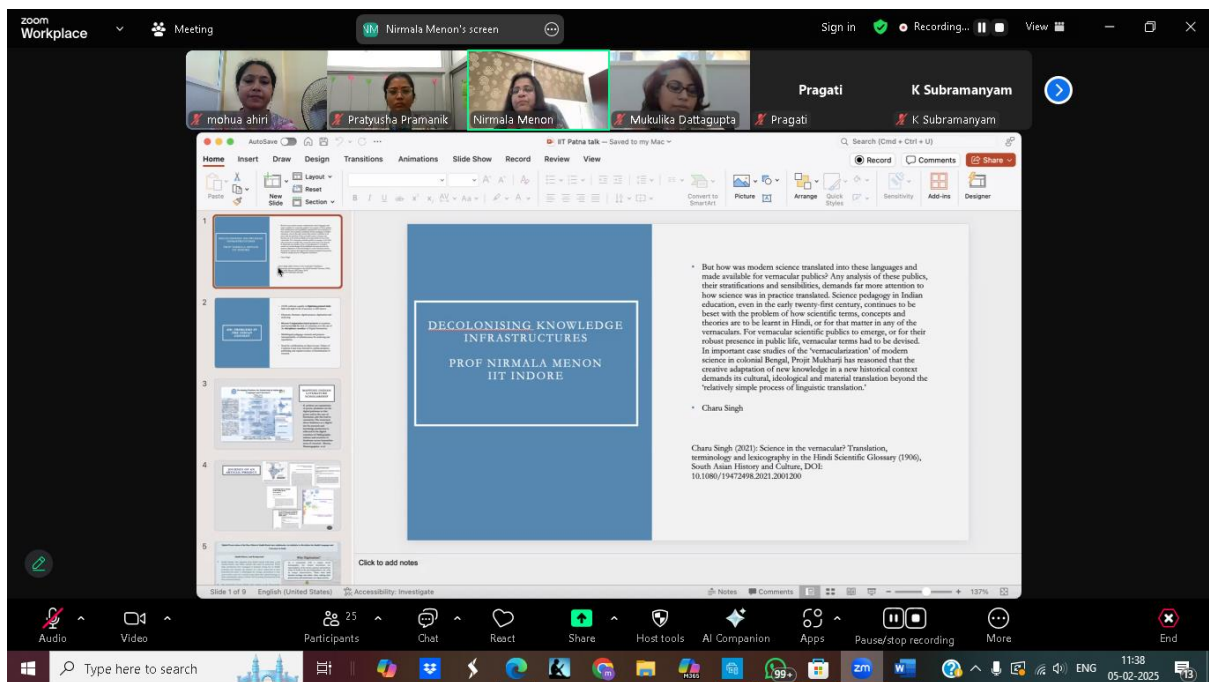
zoom Workplace

Meeting

Nirmala Menon's screen

Sign in

Recording...

View

mohua ahiri

Pratyusha Pramanik

Nirmala Menon

Mukulika Dattagupta

Pragati

Pragati

K Subramanyam

K Subramanyam

AutoSave

IIT Patna talk — Saved to my Mac

Search (Cmd + Ctrl + U)

Home Insert Draw Design Transitions Animations Slide Show Record Review View

Record

Comments

Share

Paste

New Slide

Layout

Reset

Section

Convert to SmartArt

Picture

Arrange

Quick Styles

Sensitivity

Add-ins

Designer

DECOLONISING KNOWLEDGE INFRASTRUCTURES

PROF NIRMALA MENON
IIT INDORE

• But how was modern science translated into these languages and made available for vernacular publics? Any analysis of these publics, their stratifications and sensibilities, demands far more attention to how science was in practice translated. Science pedagogy in Indian education, even in the early twenty-first century, continues to be beset with the problem of how scientific terms, concepts and theories are to be learnt in Hindi, or for that matter in any of the vernaculars. For vernacular scientific publics to emerge, or for their robust presence in public life, vernacular terms had to be devised. In important case studies of the 'vernacularization' of modern science in colonial Bengal, Projit Mukharji has reasoned that the creative adaptation of new knowledge in a new historical context demands its cultural, ideological and material translation beyond the 'relatively simple process of linguistic translation.'

• Charu Singh

Charu Singh (2021): Science in the vernacular? Translation, terminology and lexicography in the Hindi Scientific Glossary (1906), South Asian History and Culture, DOI: 10.1080/19472498.2021.2001200

Click to add notes

Slide 1 of 9 English (United States) Accessibility: Investigate

Notes Comments 137%

Audio Video Participants 25 Chat React Share Host tools AI Companion Apps Pause/stop recording More End

Type here to search

ENG 11:38 05-02-2025